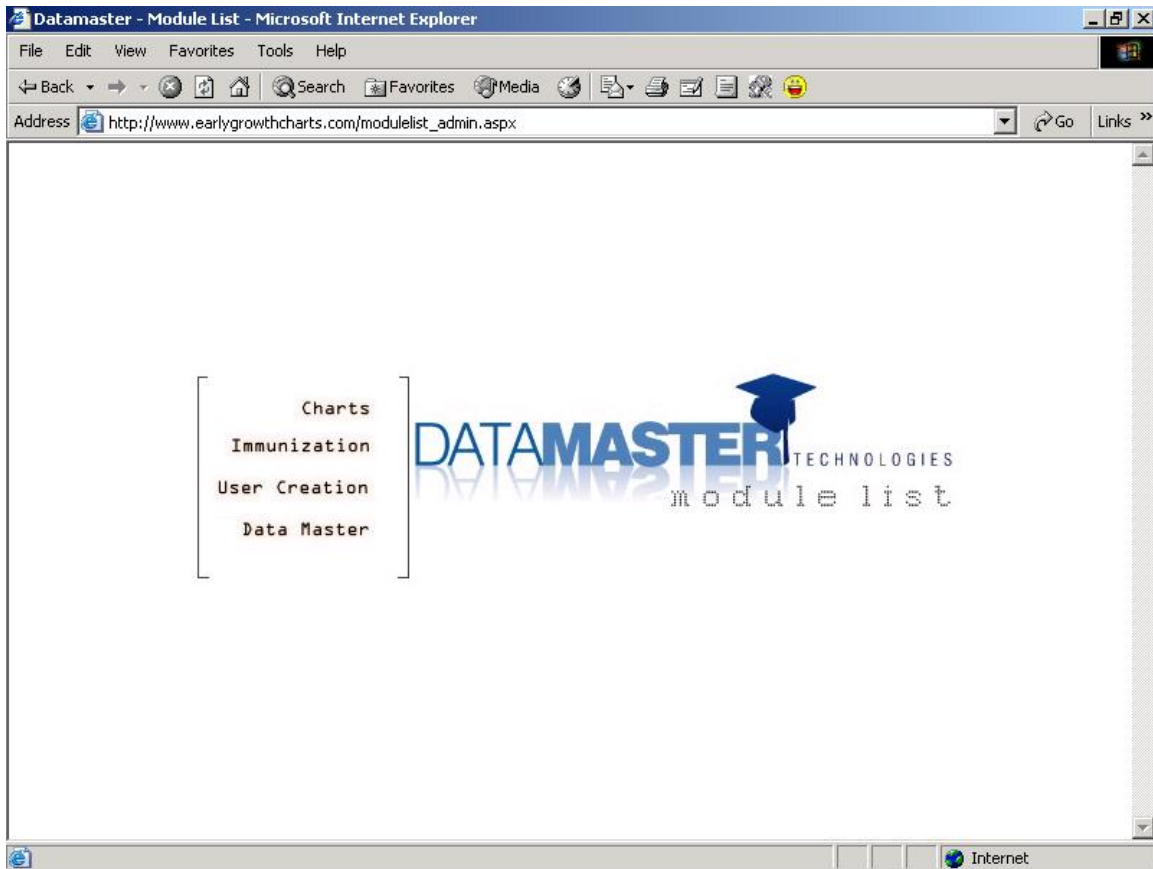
Datamaster - Module List - Microsoft Internet Explorer

File Edit View Favorites Tools Help

Back Search Favorites Media

Address http://www.earlygrowthcharts.com/modulelist_admin.aspx Go Links »

Charts
Immunization
User Creation
Data Master

DATAMASTER TECHNOLOGIES
module list

Internet